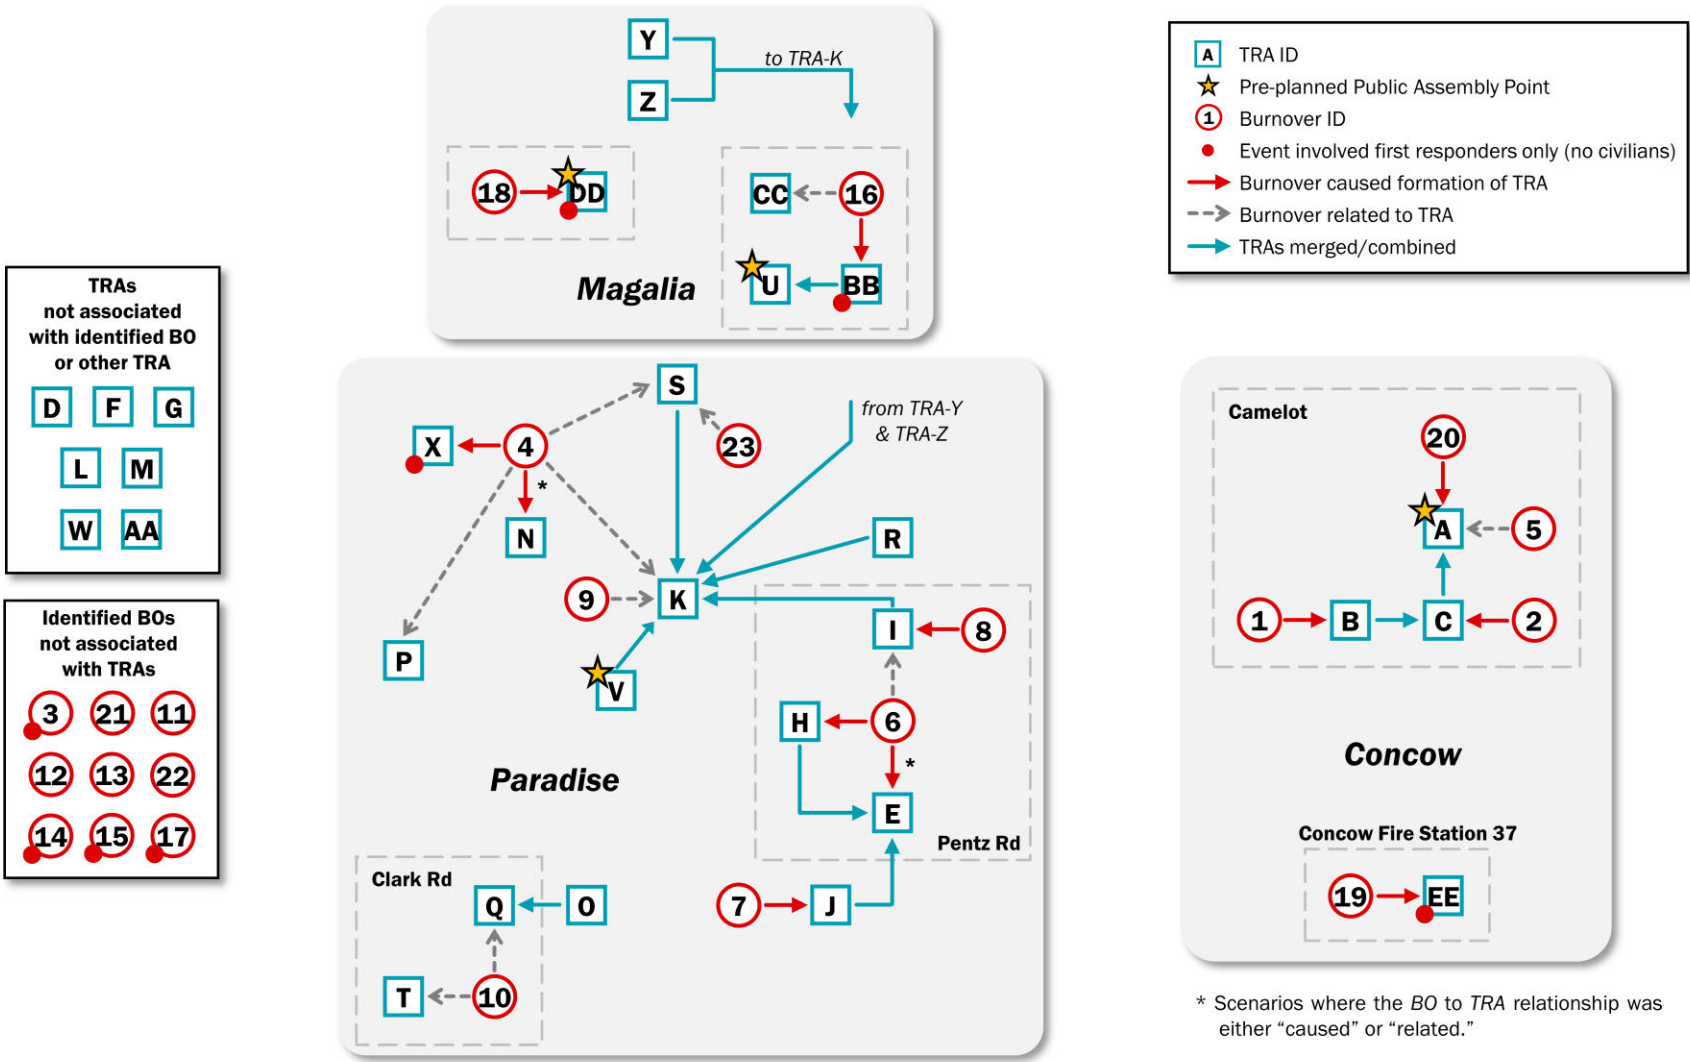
TRAs not associated with identified BO or other TRA

D F G
L M
W AA

Identified BOs not associated with TRAs

3 21 11
12 13 22
14 15 17

Y
Z
to TRA-K

18 DD

CC 16
U BB

Magalia

S
X 4 23
from TRA-Y & TRA-Z
N *
R
9 K
I 8
P
V
H 6
*
Paradise
E
Pentz Rd

Clark Rd
Q O
7 J
T 10

A TRA ID
Pre-planned Public Assembly Point
1 Burnover ID
Event involved first responders only (no civilians)
Burnover caused formation of TRA
Burnover related to TRA
TRAs merged/combined

Camelot
20
A 5
1 B C 2

Concow

Concow Fire Station 37
19 EE

* Scenarios where the BO to TRA relationship was either "caused" or "related."